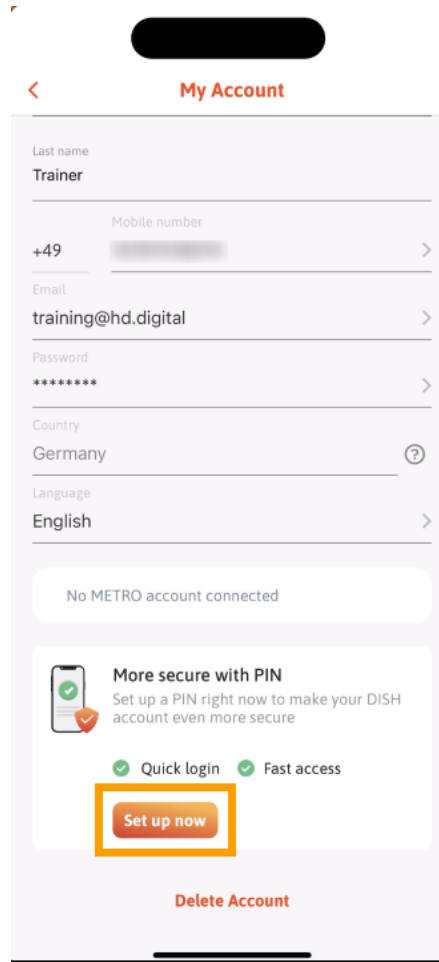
My Account

Last name
Trainer

Mobile number
+49 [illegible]

Email
training@hd.digital

Password
********

Country
Germany

Language
English

No METRO account connected

More secure with PIN
Set up a PIN right now to make your DISH account even more secure

Quick login
Fast access

Set up now

Delete Account